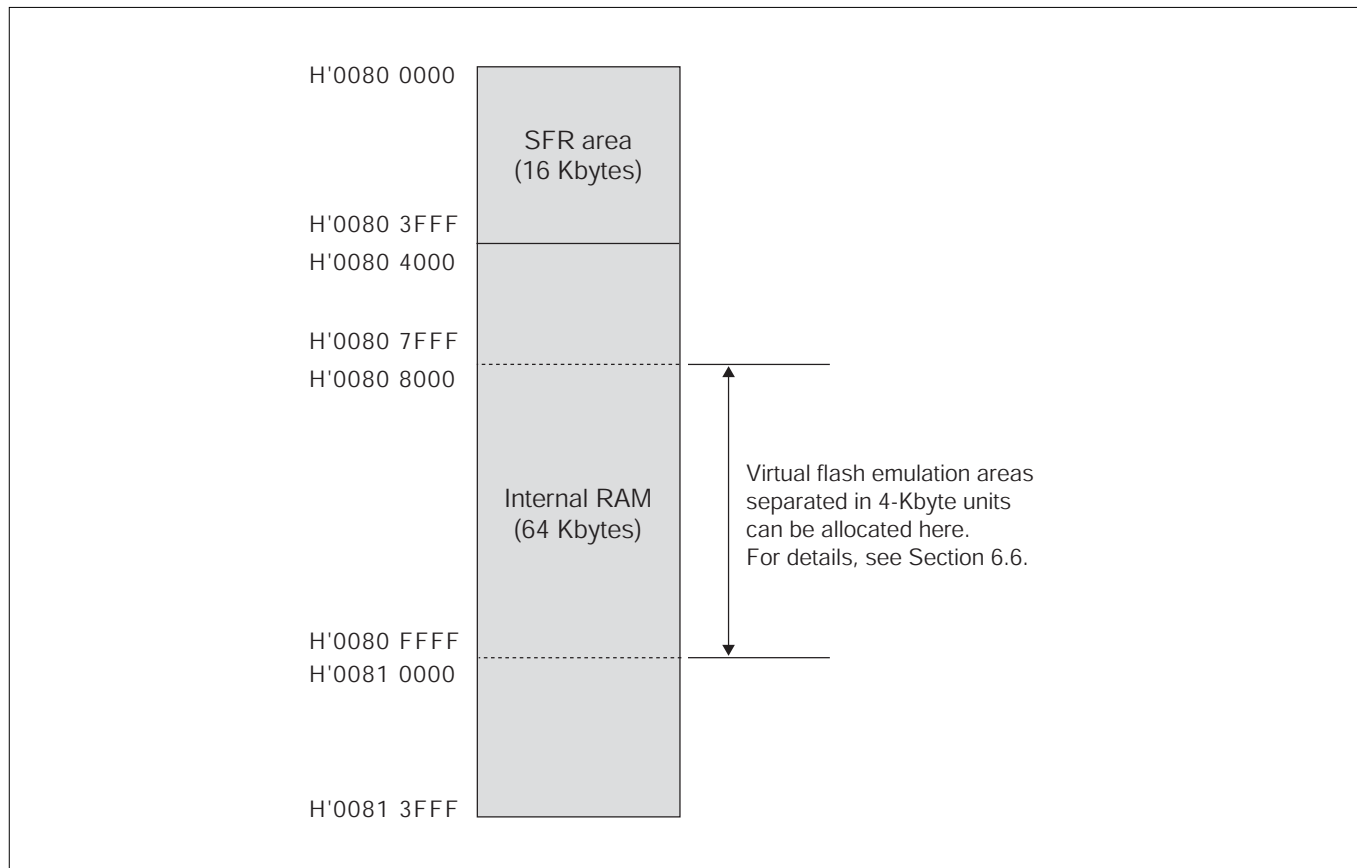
H'0080 0000

SFR area
(16 Kbytes)

H'0080 3FFF

H'0080 4000

H'0080 7FFF

H'0080 8000

Internal RAM
(64 Kbytes)

Virtual flash emulation areas separated in 4-Kbyte units can be allocated here.
For details, see Section 6.6.

H'0080 FFFF

H'0081 0000

H'0081 3FFF